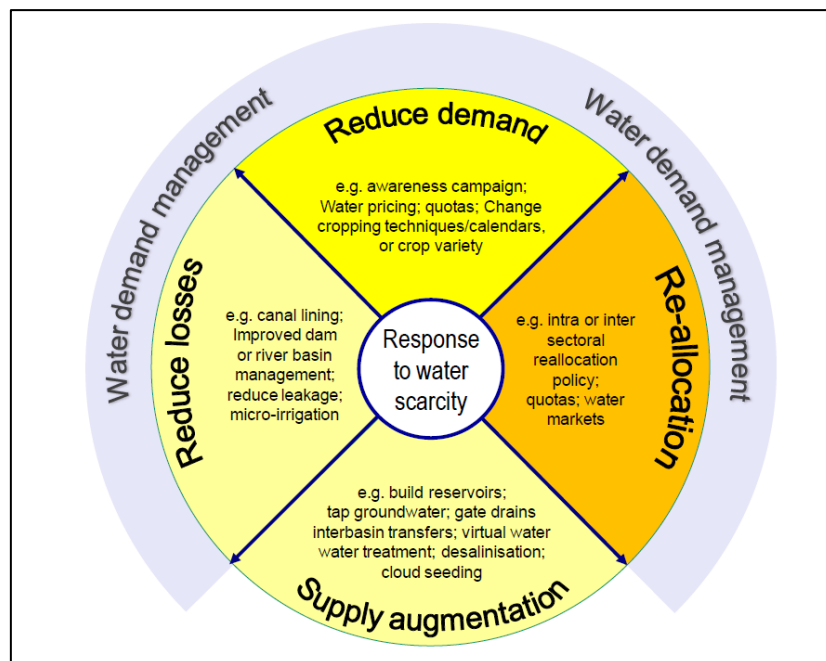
Water demand management

Water demand management

Reduce demand

e.g. awareness campaign; Water pricing; quotas; Change cropping techniques/calendars, or crop variety

Reduce losses

e.g. canal lining; Improved dam or river basin management; reduce leakage; micro-irrigation

Response to water scarcity

Re-allocation

e.g. intra or inter sectoral reallocation policy; quotas; water markets

e.g. build reservoirs; tap groundwater; gate drains interbasin transfers; virtual water water treatment; desalinisation; cloud seeding

Supply augmentation